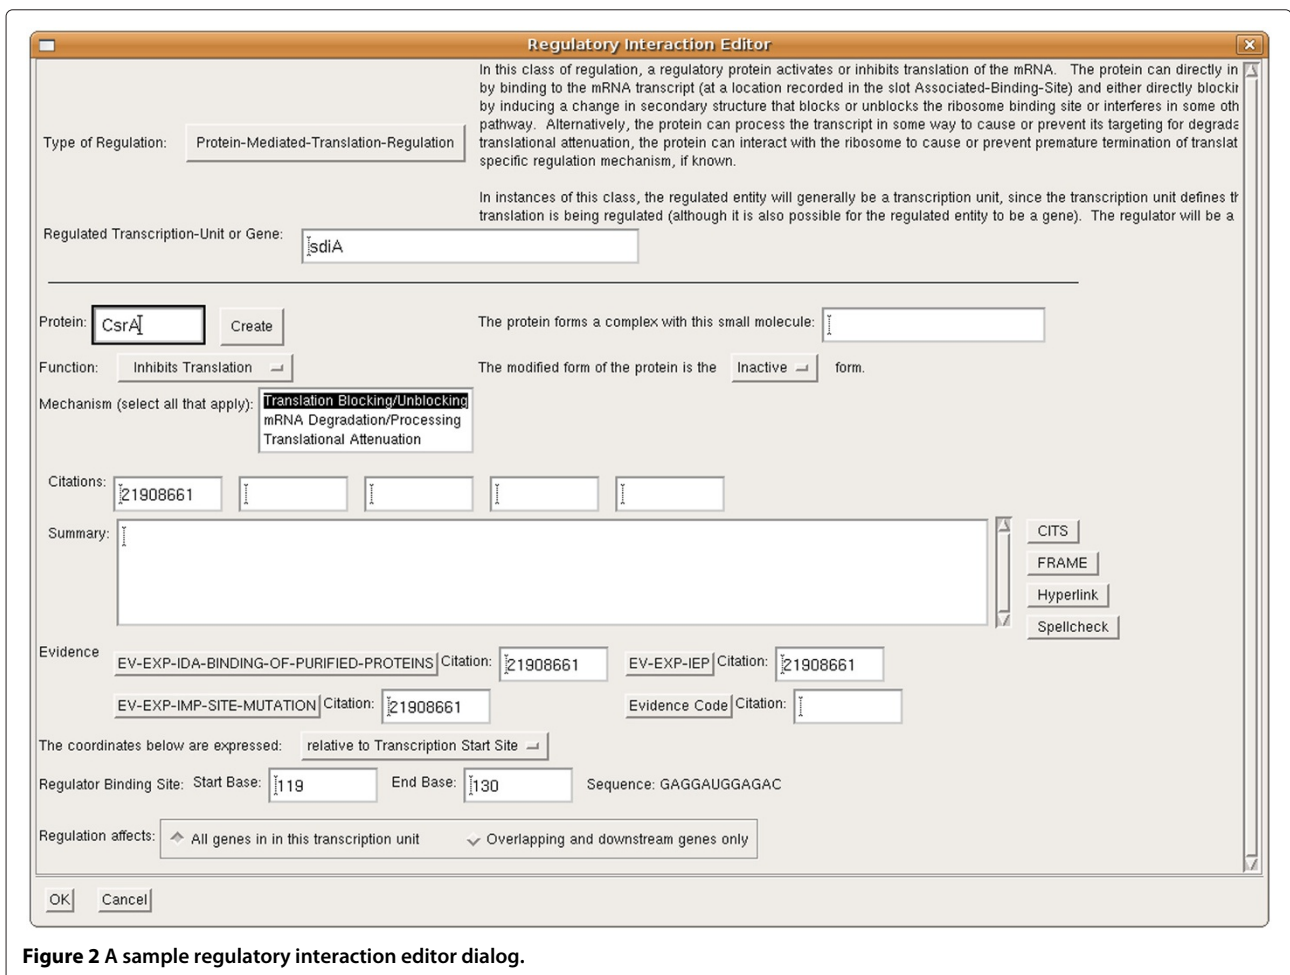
Regulatory Interaction Editor

Type of Regulation: Protein-Mediated-Translation-Regulation

In this class of regulation, a regulatory protein activates or inhibits translation of the mRNA. The protein can directly in by binding to the mRNA transcript (at a location recorded in the slot Associated-Binding-Site) and either directly blockir by inducing a change in secondary structure that blocks or unblocks the ribosome binding site or interferes in some oth pathway. Alternatively, the protein can process the transcript in some way to cause or prevent its targeting for degrada translational attenuation, the protein can interact with the ribosome to cause or prevent premature termination of translat specific regulation mechanism, if known.

In instances of this class, the regulated entity will generally be a transcription unit, since the transcription unit defines th translation is being regulated (although it is also possible for the regulated entity to be a gene). The regulator will be a

Regulated Transcription-Unit or Gene: sdiA

Protein: CsrA Create

The protein forms a complex with this small molecule:

Function: Inhibits Translation

The modified form of the protein is the Inactive form.

Mechanism (select all that apply): Translation Blocking/Unblocking mRNA Degradation/Processing Translational Attenuation

Citations: 21908661

Summary:

CITS
FRAME
Hyperlink
Spellcheck

Evidence EV-EXP-IDA-BINDING-OF-PURIFIED-PROTEINS Citation: 21908661 EV-EXP-IEP Citation: 21908661

EV-EXP-IMP-SITE-MUTATION Citation: 21908661 Evidence Code Citation:

The coordinates below are expressed: relative to Transcription Start Site

Regulator Binding Site: Start Base: 119 End Base: 130 Sequence: GAGGAUGGAGAC

Regulation affects: All genes in in this transcription unit Overlapping and downstream genes only

OK Cancel

Figure 2 A sample regulatory interaction editor dialog.